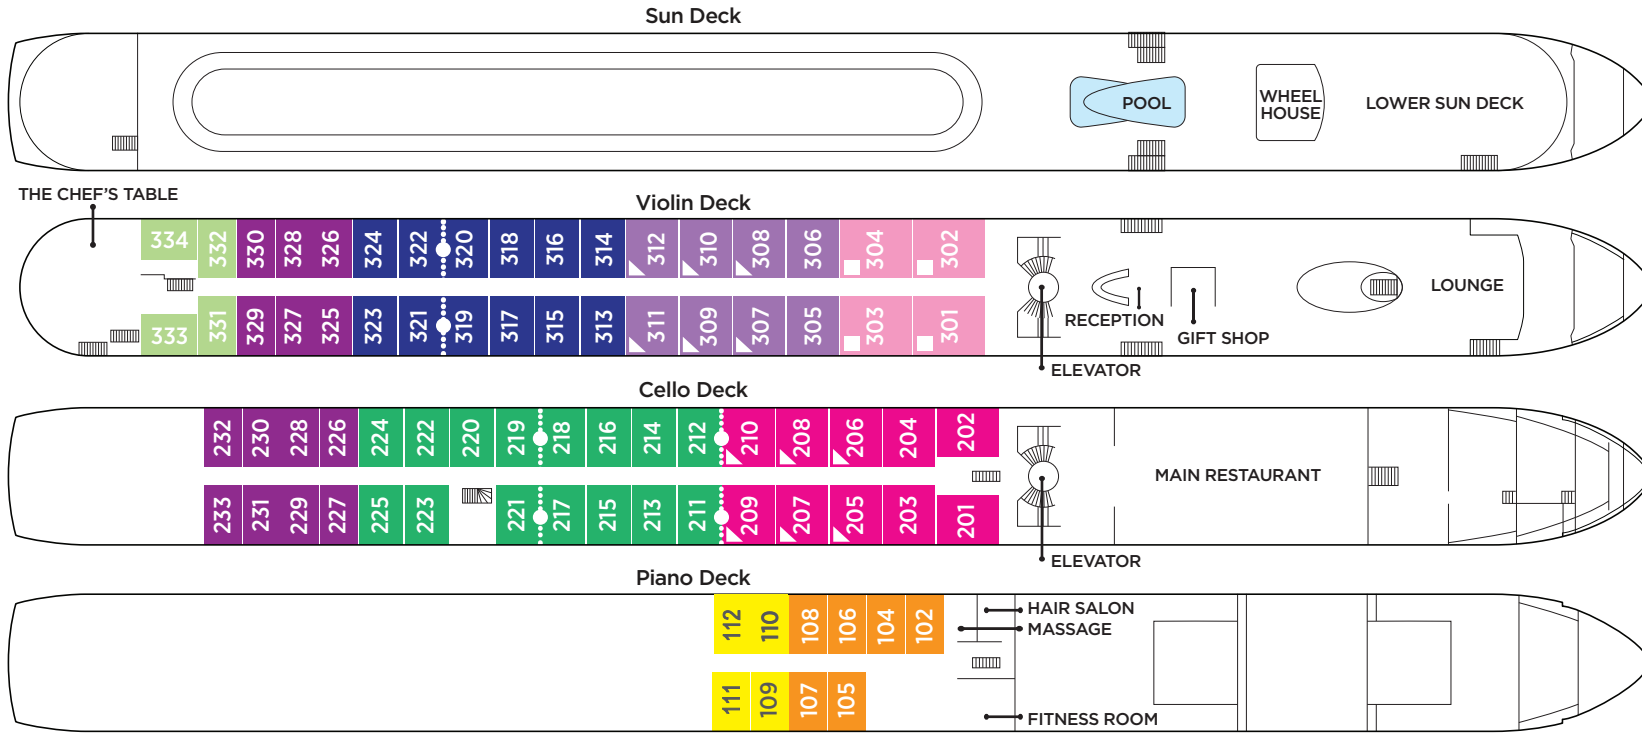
Sun Deck

POOL

WHEEL HOUSE

LOWER SUN DECK

THE CHEF'S TABLE

Violin Deck

334 332 330 328 326 324 322 320 318 316 314 312 310 308 306 304 302

333 331 329 327 325 323 321 319 317 315 313 311 309 307 305 303 301

RECEPTION

GIFT SHOP

LOUNGE

ELEVATOR

Cello Deck

232 230 228 226 224 222 220 219 218 216 214 212 210 208 206 204 202

233 231 229 227 225 223 221 217 215 213 211 209 207 205 203 201

MAIN RESTAURANT

ELEVATOR

Piano Deck

112 110 108 106 104 102

111 109 107 105

HAIR SALON

MASSAGE

FITNESS ROOM